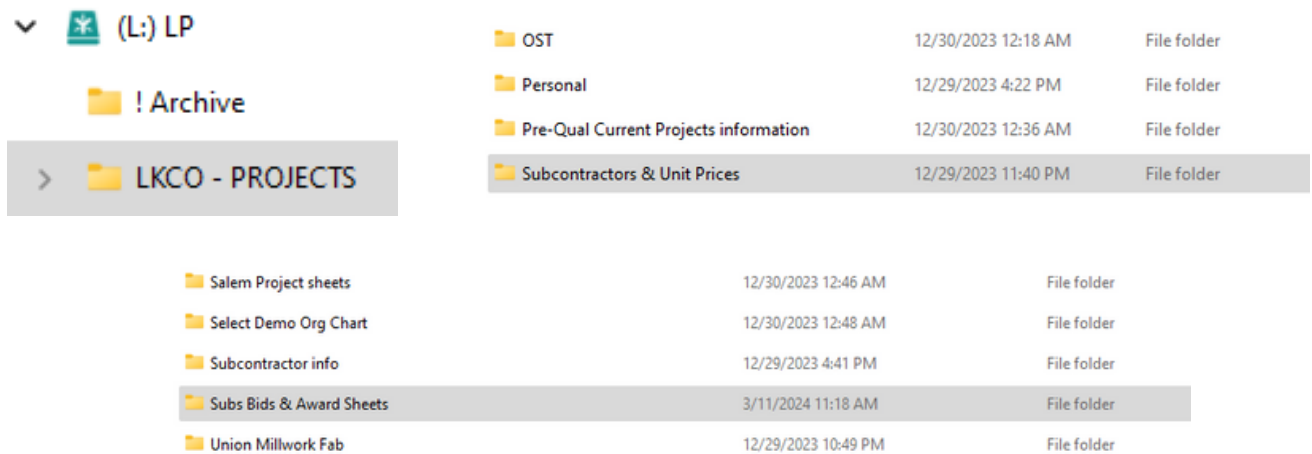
(L:) LP

! Archive

LKCO - PROJECTS

| | | |
|---|---|---|
| OST | 12/30/2023 12:18 AM | File folder |
| Personal | 12/29/2023 4:22 PM | File folder |
| Pre-Qual Current Projects information | 12/30/2023 12:36 AM | File folder |
| Subcontractors & Unit Prices | 12/29/2023 11:40 PM | File folder |

| | | |
|---|---|---|
| Salem Project sheets | 12/30/2023 12:46 AM | File folder |
| Select Demo Org Chart | 12/30/2023 12:48 AM | File folder |
| Subcontractor info | 12/29/2023 4:41 PM | File folder |
| Subs Bids & Award Sheets | 3/11/2024 11:18 AM | File folder |
| Union Millwork Fab | 12/29/2023 10:49 PM | File folder |